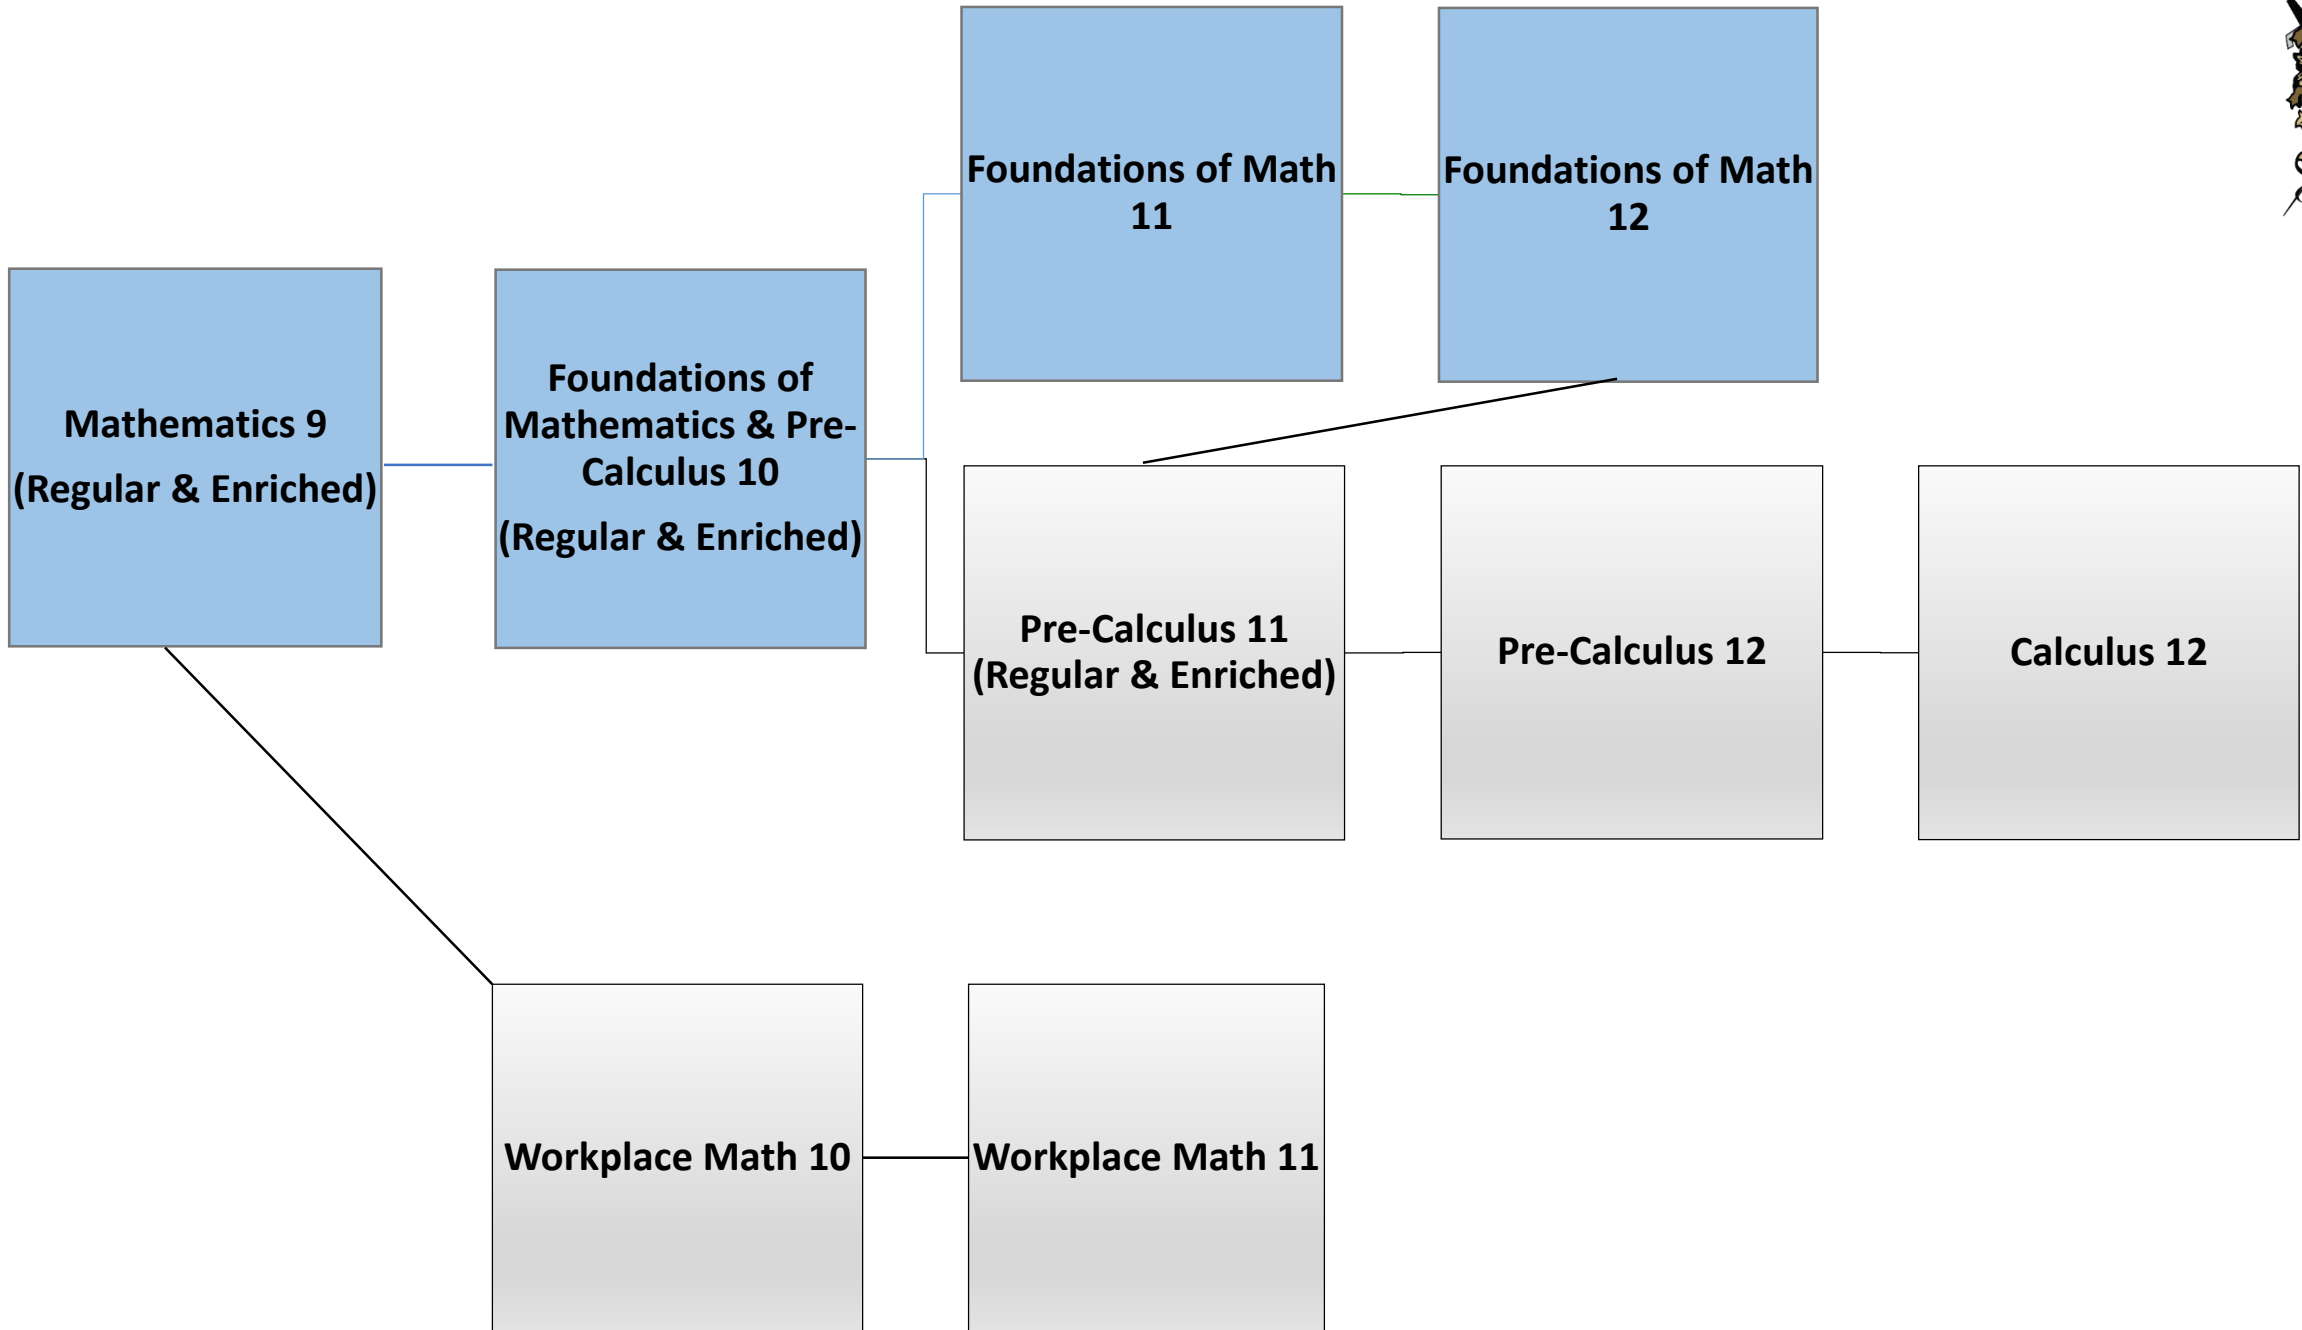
Mathematics 9

(Regular & Enriched)

Foundations of Mathematics & Pre-Calculus 10

(Regular & Enriched)

Foundations of Math 11

Foundations of Math 12

Pre-Calculus 11 (Regular & Enriched)

Pre-Calculus 12

Calculus 12

Workplace Math 10

Workplace Math 11